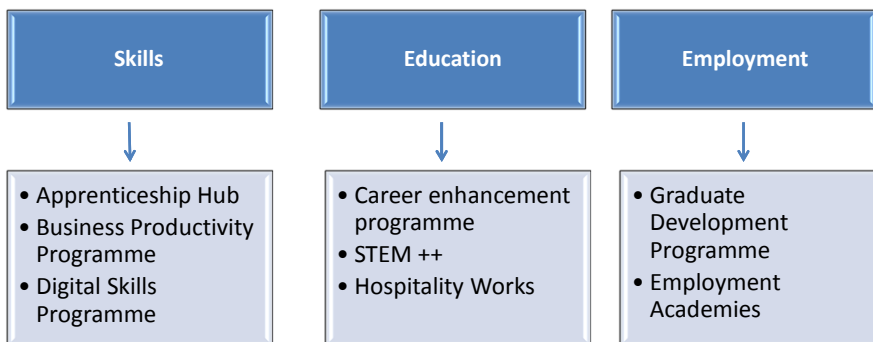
Skills

Education

Employment

- Apprenticeship Hub
- Business Productivity Programme
- Digital Skills Programme

- Career enhancement programme
- STEM ++
- Hospitality Works

- Graduate Development Programme
- Employment Academies